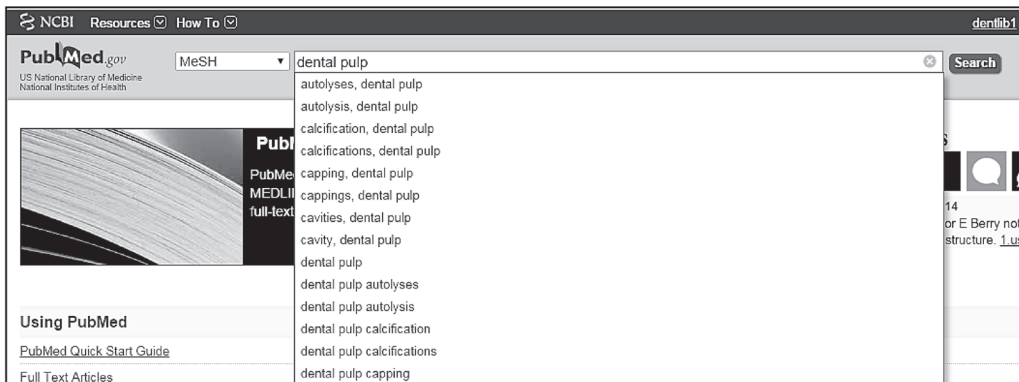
NCBI Resources How To dentlib1

PubMed.gov
US National Library of Medicine
National Institutes of Health

MeSH

dental pulp

Search

autolyses, dental pulp
autolysis, dental pulp
calcification, dental pulp
calcifications, dental pulp
capping, dental pulp
cappings, dental pulp
cavities, dental pulp
cavity, dental pulp
dental pulp
dental pulp autolyses
dental pulp autolysis
dental pulp calcification
dental pulp calcifications
dental pulp capping

Publ
PubMe
MEDLI
full-text

s
14
or E Berry not
structure. 1 us

Using PubMed
PubMed Quick Start Guide
Full Text Articles